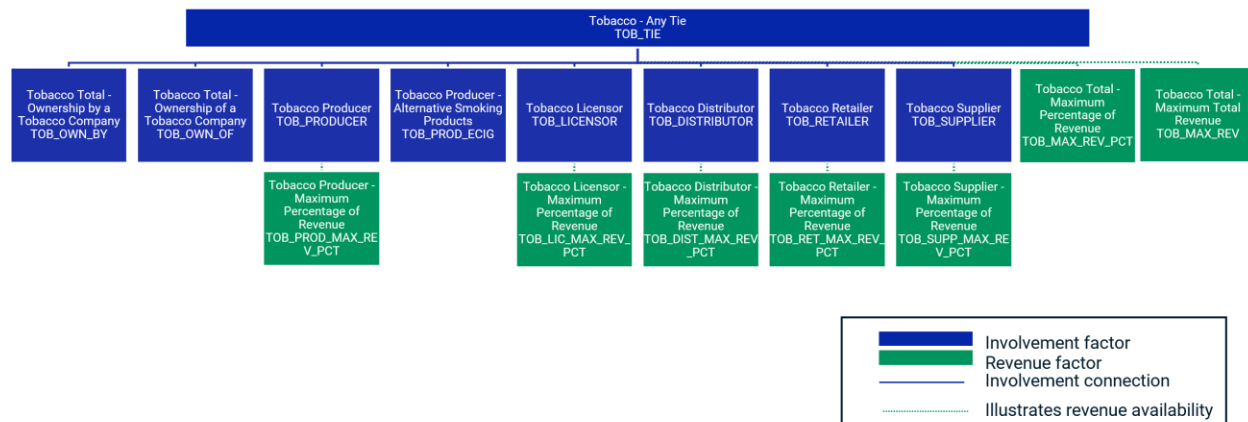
Tobacco - Any Tie
TOB_TIE

Tobacco Total - Ownership by a Tobacco Company
TOB_OWN_BY

Tobacco Total - Ownership of a Tobacco Company
TOB_OWN_OF

Tobacco Producer
TOB_PRODUCER

Tobacco Producer - Maximum Percentage of Revenue
TOB_PROD_MAX_REV_PCT

Tobacco Producer - Alternative Smoking Products
TOB_PROD_ECIG

Tobacco Licensor
TOB_LICENSOR

Tobacco Licensor - Maximum Percentage of Revenue
TOB_LIC_MAX_REV_PCT

Tobacco Distributor
TOB_DISTRIBUTOR

Tobacco Distributor - Maximum Percentage of Revenue
TOB_DIST_MAX_REV_PCT

Tobacco Retailer
TOB_RETAILER

Tobacco Retailer - Maximum Percentage of Revenue
TOB_RET_MAX_REV_PCT

Tobacco Supplier
TOB_SUPPLIER

Tobacco Supplier - Maximum Percentage of Revenue
TOB_SUPP_MAX_REV_PCT

Tobacco Total - Maximum Percentage of Revenue
TOB_MAX_REV_PCT

Tobacco Total - Maximum Total Revenue
TOB_MAX_REV

Involvement factor
Revenue factor
Involvement connection
Illustrates revenue availability